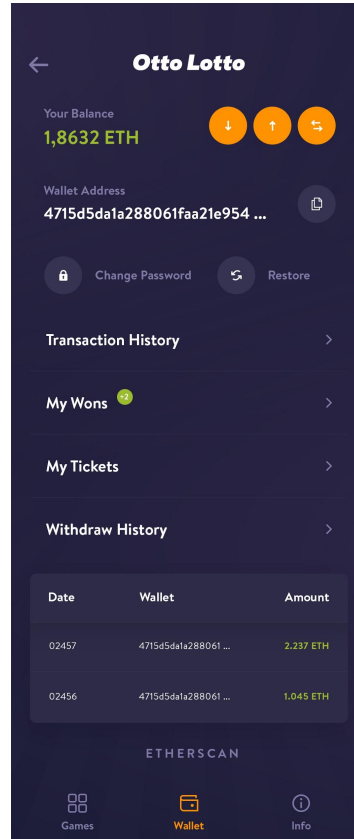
Otto Lotto

Your Balance
1,8632 ETH

Wallet Address
4715d5da1a288061faa21e954 ...

Change Password

Restore

Transaction History

My Wons +2

My Tickets

Withdraw History

| Date | Wallet | Amount |
|---|---|---|
| 02457 | 4715d5da1a288061 ... | 2.237 ETH |
| 02456 | 4715d5da1a288061 ... | 1.045 ETH |

ETHERSCAN

Games

Wallet

Info